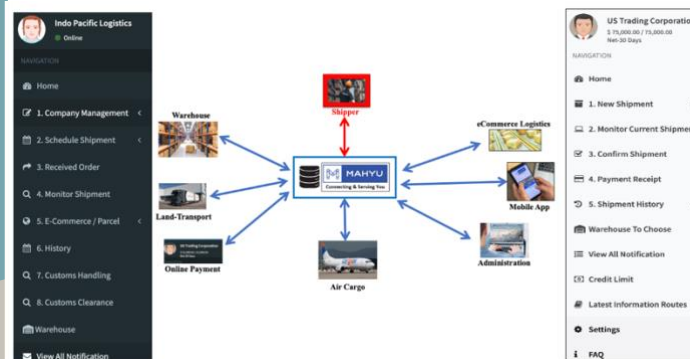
Indo Pacific Logistics
Online

NAVIGATION

Home
1. Company Management
2. Schedule Shipment
3. Received Order
4. Monitor Shipment
5. E-Commerce / Parcel
6. History
7. Customs Handling
8. Customs Clearance
Warehouse
View All Notification

Shipper
Warehouse
eCommerce Logistics
MAHYU
Connecting & Serving You
Land-Transport
Mobile App
US Trading Corporation
Online Payment
Administration
Air Cargo

US Trading Corporation
$ 75,000.00 / 75,000.00
Net-30 Days

NAVIGATION

Home
1. New Shipment
2. Monitor Current Shipmen
3. Confirm Shipment
4. Payment Receipt
5. Shipment History
Warehouse To Choose
View All Notification
Credit Limit
Latest Information Routes
Settings
FAQ